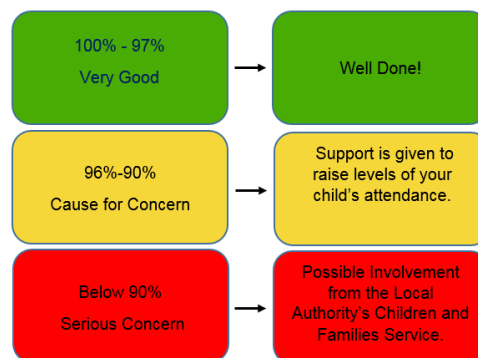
100% - 97%

Very Good

Well Done!

96%-90%

Cause for Concern

Support is given to raise levels of your child's attendance.

Below 90%

Serious Concern

Possible Involvement from the Local Authority's Children and Families Service.